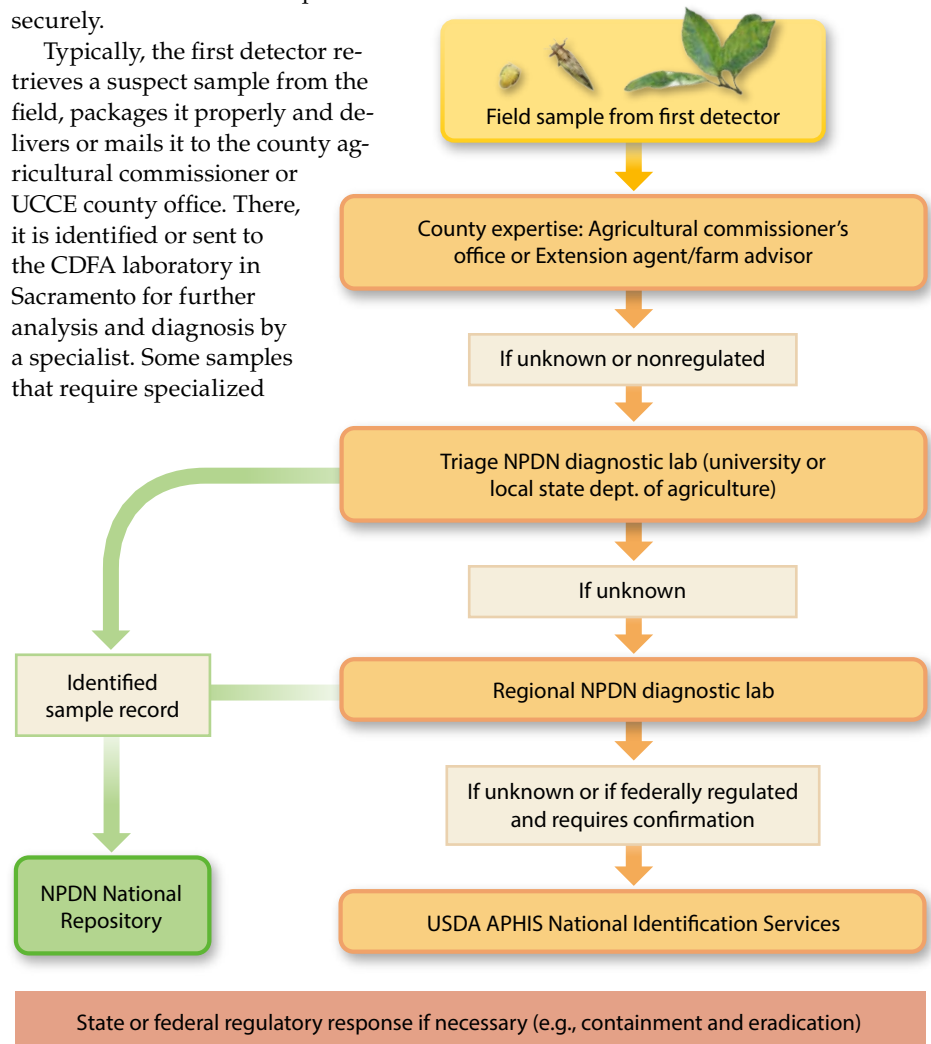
securely.

Typically, the first detector retrieves a suspect sample from the field, packages it properly and delivers or mails it to the county agricultural commissioner or UCCE county office. There, it is identified or sent to the CDFA laboratory in Sacramento for further analysis and diagnosis by a specialist. Some samples that require specialized

Field sample from first detector

County expertise: Agricultural commissioner's office or Extension agent/farm advisor

If unknown or nonregulated

Triage NPDN diagnostic lab (university or local state dept. of agriculture)

If unknown

Identified sample record

Regional NPDN diagnostic lab

If unknown or if federally regulated and requires confirmation

NPDN National Repository

USDA APHIS National Identification Services

State or federal regulatory response if necessary (e.g., containment and eradication)